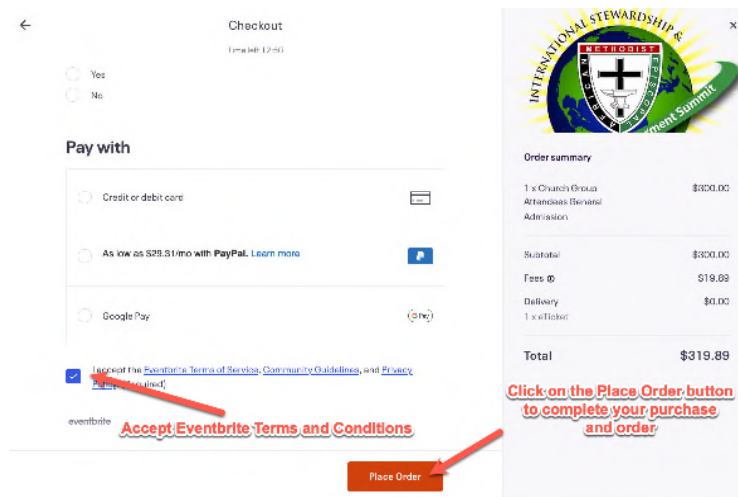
←

Checkout

Time left 12:50

Yes

No

Pay with

Credit or debit card

As low as $29.31/mo with PayPal. Learn more

Google Pay

G Pay

I accept the Eventbrite Terms of Service, Community Guidelines, and Privacy Policy (Required)

eventbrite

Accept Eventbrite Terms and Conditions

Place Order

INTERNATIONAL STEWARDSHIP & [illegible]ment Summit

METHODIST

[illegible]

×

Order summary

1 x Church Group Attendees General Admission $300.00

Subtotal $300.00

Fees ⓘ $19.89

Delivery $0.00

1 x eTicket

Total $319.89

Click on the Place Order button to complete your purchase and order